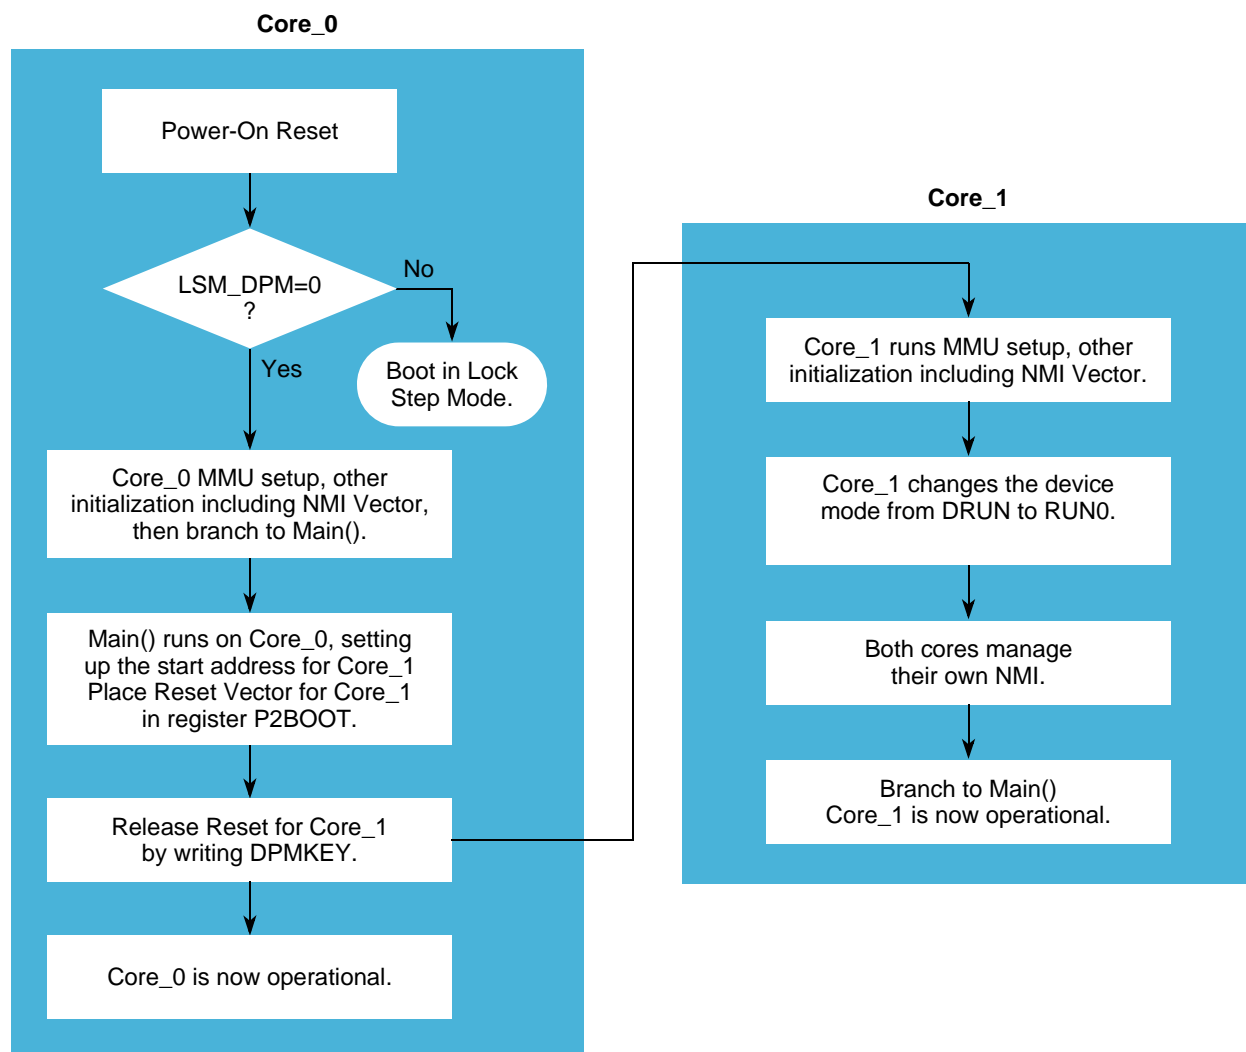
Core_0

Power-On Reset

LSM_DPM=0 ?

No

Boot in Lock Step Mode.

Yes

Core_0 MMU setup, other initialization including NMI Vector, then branch to Main().

Main() runs on Core_0, setting up the start address for Core_1 Place Reset Vector for Core_1 in register P2BOOT.

Release Reset for Core_1 by writing DPMKEY.

Core_0 is now operational.

Core_1

Core_1 runs MMU setup, other initialization including NMI Vector.

Core_1 changes the device mode from DRUN to RUN0.

Both cores manage their own NMI.

Branch to Main() Core_1 is now operational.